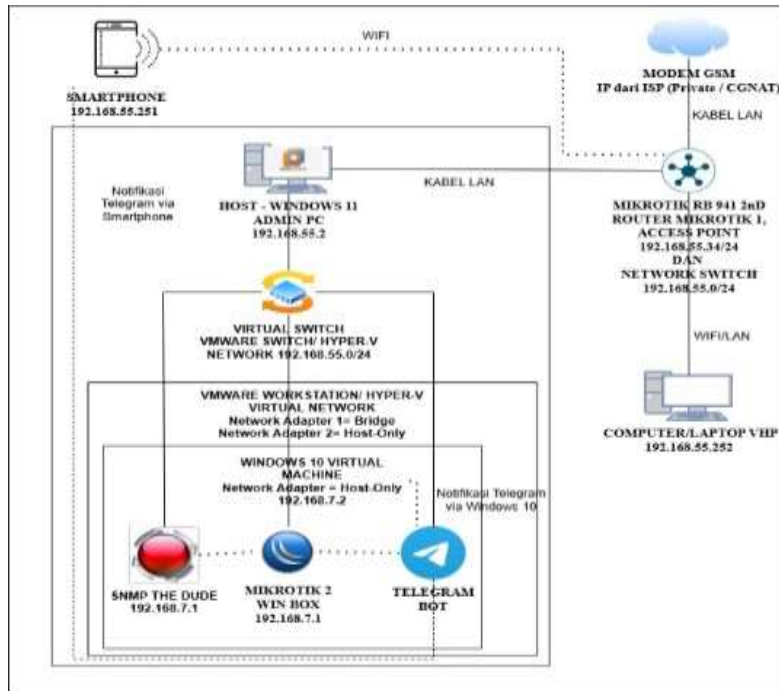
WIFI

SMARTPHONE
192.168.55.251

MODEM GSM
IP dari ISP (Private / CGNAT)

KABEL LAN

Notifikasi Telegram via Smartphone

HOST - WINDOWS 11
ADMIN PC
192.168.55.2

KABEL LAN

MIKROTIK RB 941 2nD
ROUTER MIKROTIK 1, ACCESS POINT
192.168.55.34/24
DAN
NETWORK SWITCH
192.168.55.0/24

WIFI/LAN

COMPUTER/LAPTOP VHP
192.168.55.252

VIRTUAL SWITCH
VMWARE SWITCH/ HYPER-V
NETWORK 192.168.55.0/24

VMWARE WORKSTATION/ HYPER-V
VIRTUAL NETWORK
Network Adapter 1= Bridge
Network Adapter 2= Host-Only

WINDOWS 10 VIRTUAL MACHINE
Network Adapter = Host-Only
192.168.7.2

Notifikasi Telegram via Windows 10

SNMP THE DUDE
192.168.7.1

MIKROTIK 2
WIN BOX
192.168.7.1

TELEGRAM BOT